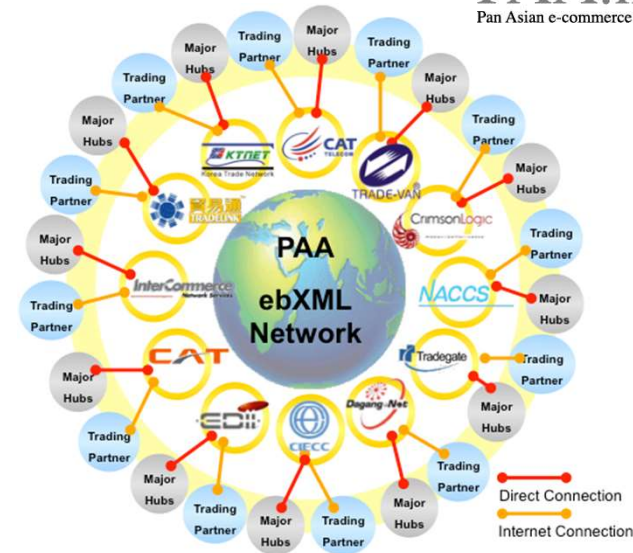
Pan Asian e-commerce

PAA
ebXML
Network

Major Hubs
Trading Partner
Major Hubs
Trading Partner
Major Hubs
Trading Partner
Major Hubs
Trading Partner
Major Hubs
Trading Partner
Major Hubs
Trading Partner
Major Hubs
Trading Partner
Major Hubs
Trading Partner
Major Hubs
Trading Partner
Major Hubs
Trading Partner
Major Hubs
Trading Partner
Major Hubs
Trading Partner
Major Hubs
Trading Partner

KTNET
Korea Trade Network
CAT TELECOM
TRADE-VAN
CrimsonLogic
TRADELINK
InterCommerce Network Services
NACCS
CAT
Tradegate
EDI
CIECC
Dagang Net

Direct Connection
Internet Connection